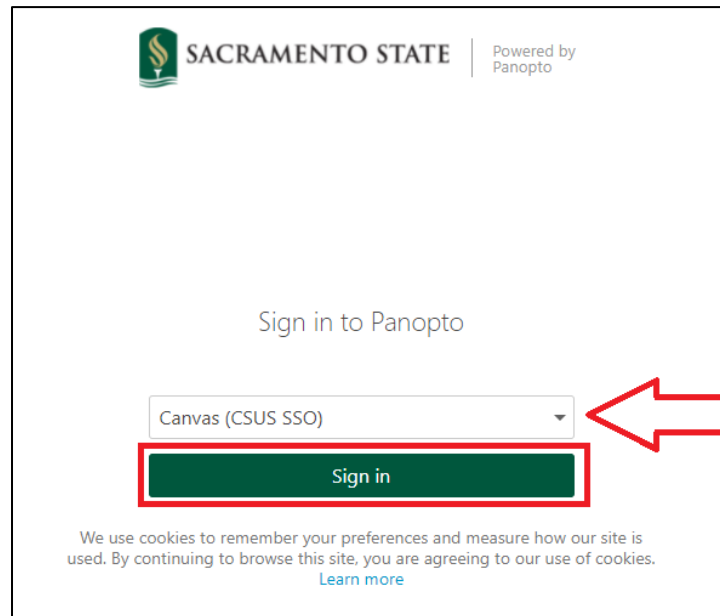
SACRAMENTO STATE

Powered by Panopto

Sign in to Panopto

Canvas (CSUS SSO)

Sign in

We use cookies to remember your preferences and measure how our site is used. By continuing to browse this site, you are agreeing to our use of cookies. Learn more